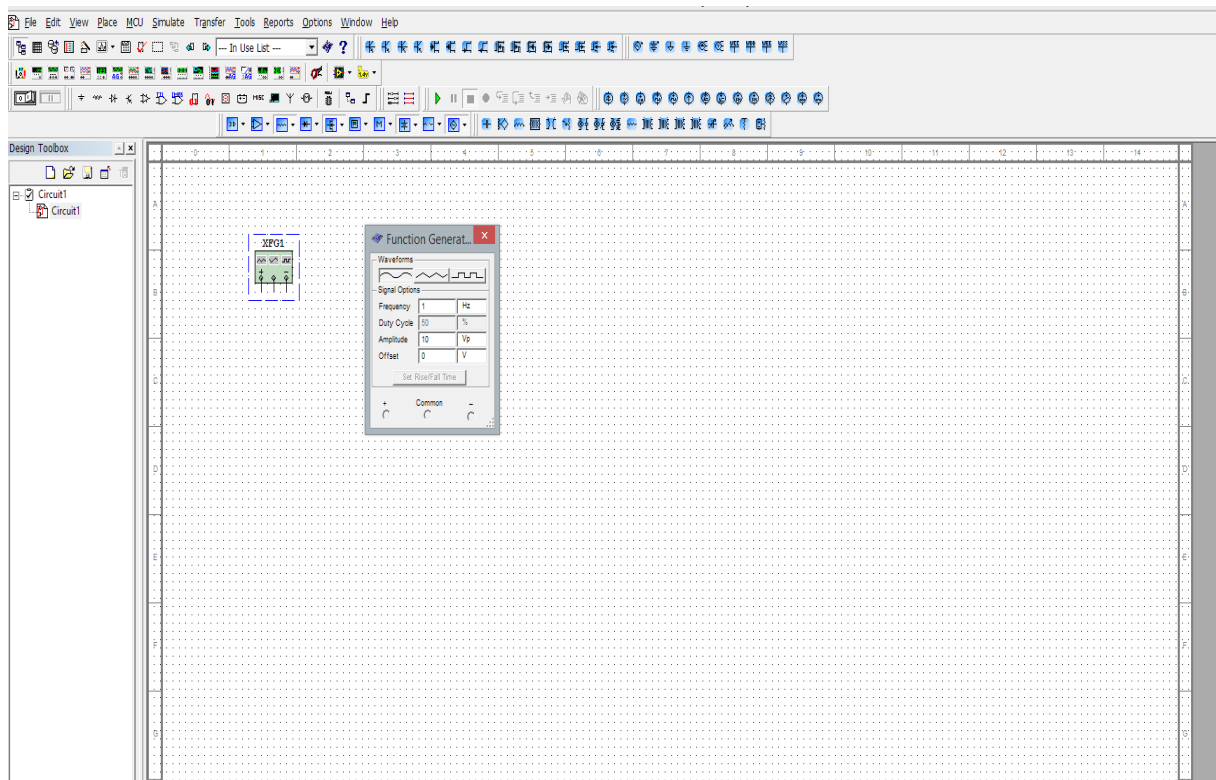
File Edit View Place MCU Simulate Transfer Tools Reports Options Window Help

--- In Use List ---

Design Toolbox

Circuit1
Circuit1

1 2 3 4 5 6 7 8 9 10 11 12 13 14

A B C D E F G

XFG1

Function Generat...
Waveforms
Signal Options
Frequency 1 Hz
Duty Cycle 50 %
Amplitude 10 Vp
Offset 0 V
Set Rise/Fall Time
+ Common −